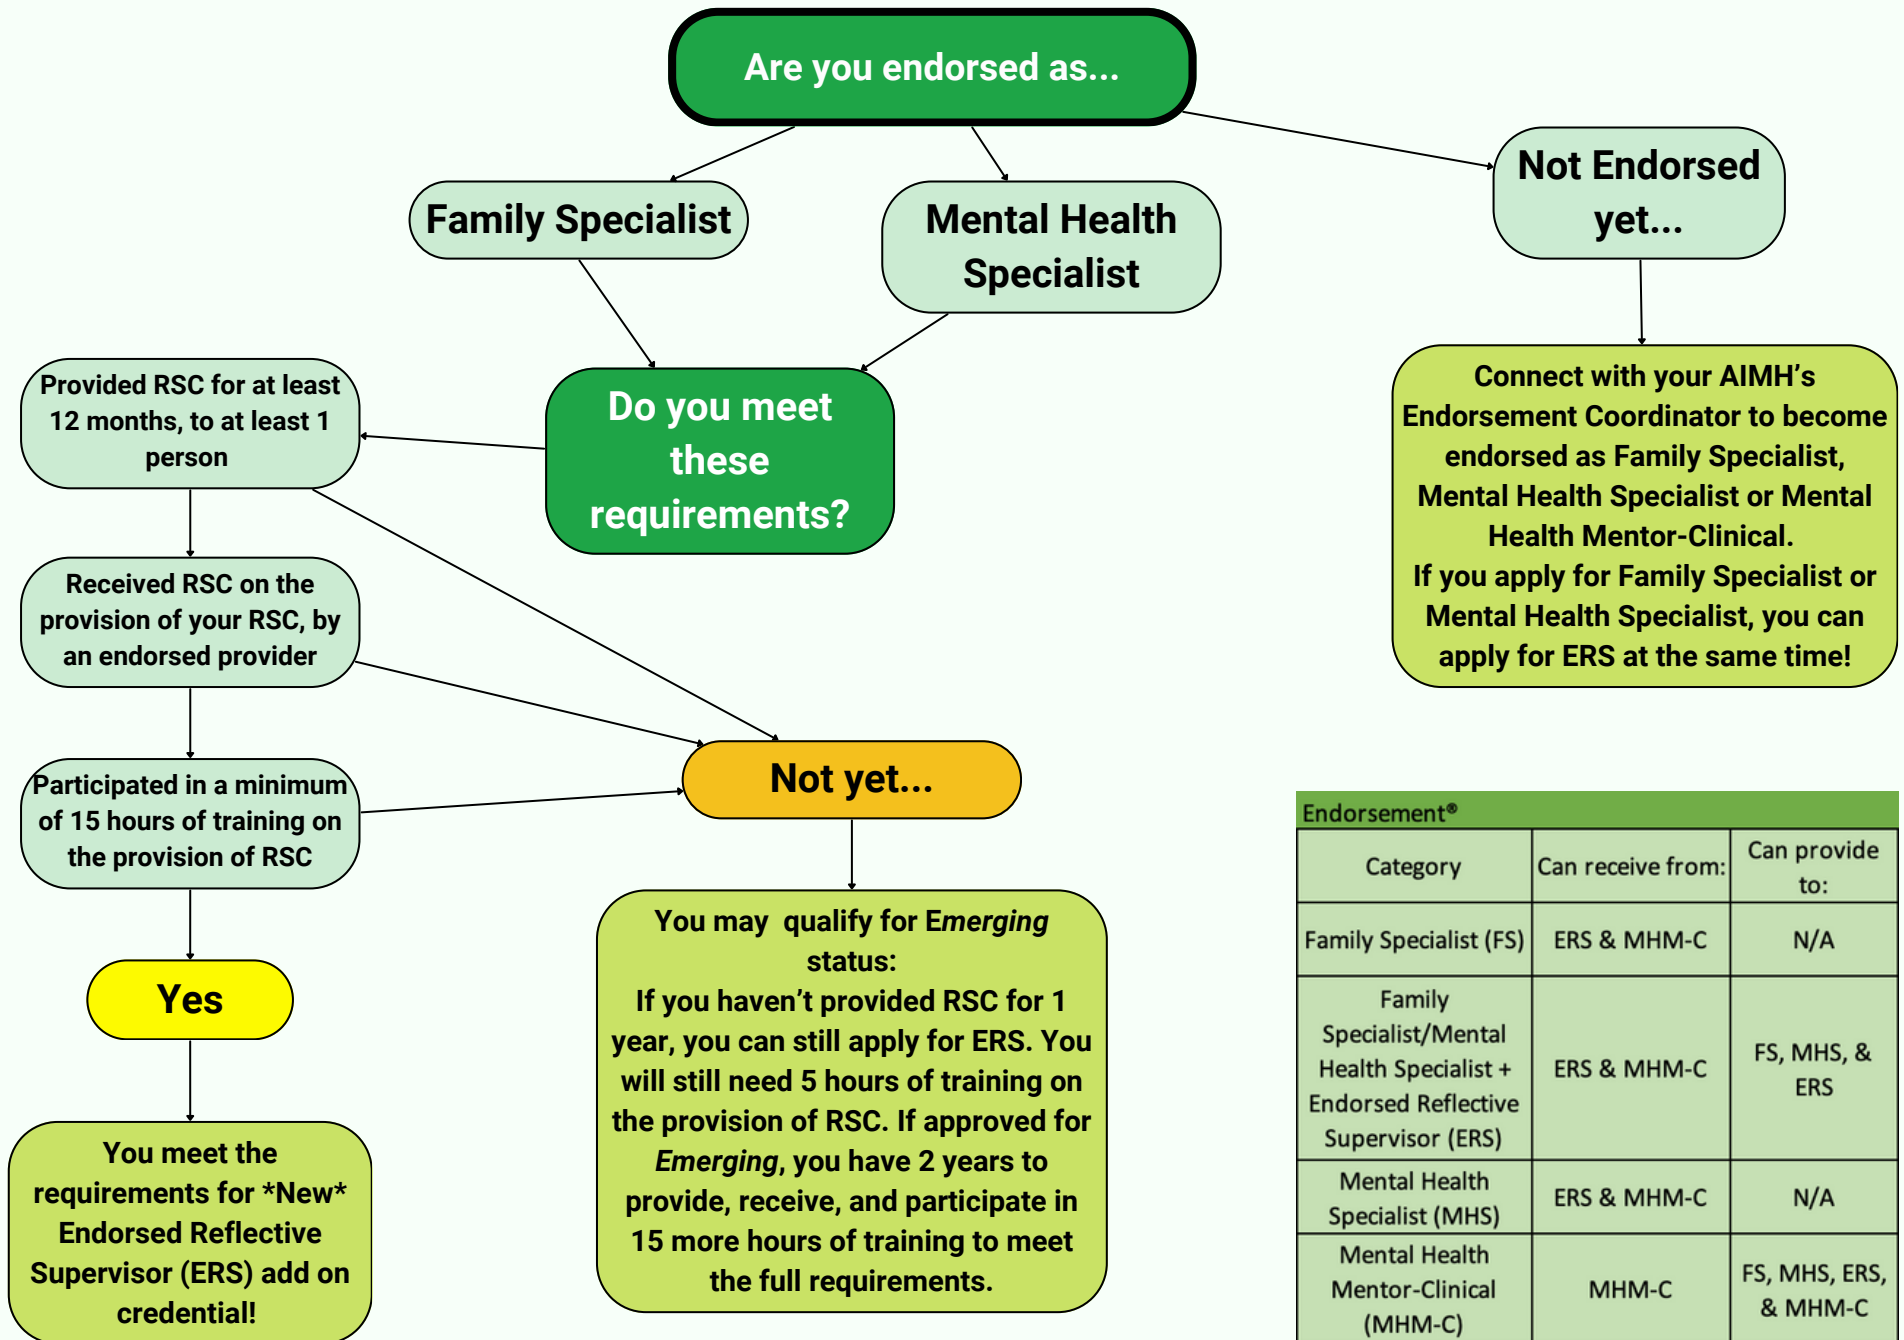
Are you endorsed as...

Family Specialist

Mental Health Specialist

Not Endorsed yet...

Do you meet these requirements?

Provided RSC for at least 12 months, to at least 1 person

Received RSC on the provision of your RSC, by an endorsed provider

Participated in a minimum of 15 hours of training on the provision of RSC

Yes

You meet the requirements for *New* Endorsed Reflective Supervisor (ERS) add on credential!

Not yet...

You may qualify for *Emerging* status:
If you haven't provided RSC for 1 year, you can still apply for ERS. You will still need 5 hours of training on the provision of RSC. If approved for *Emerging*, you have 2 years to provide, receive, and participate in 15 more hours of training to meet the full requirements.

Connect with your AIMH's Endorsement Coordinator to become endorsed as Family Specialist, Mental Health Specialist or Mental Health Mentor-Clinical.
If you apply for Family Specialist or Mental Health Specialist, you can apply for ERS at the same time!

Endorsement®

| Category | Can receive from: | Can provide to: |
|---|---|---|
| Family Specialist (FS) | ERS & MHM-C | N/A |
| Family Specialist/Mental Health Specialist + Endorsed Reflective Supervisor (ERS) | ERS & MHM-C | FS, MHS, & ERS |
| Mental Health Specialist (MHS) | ERS & MHM-C | N/A |
| Mental Health Mentor-Clinical (MHM-C) | MHM-C | FS, MHS, ERS, & MHM-C |